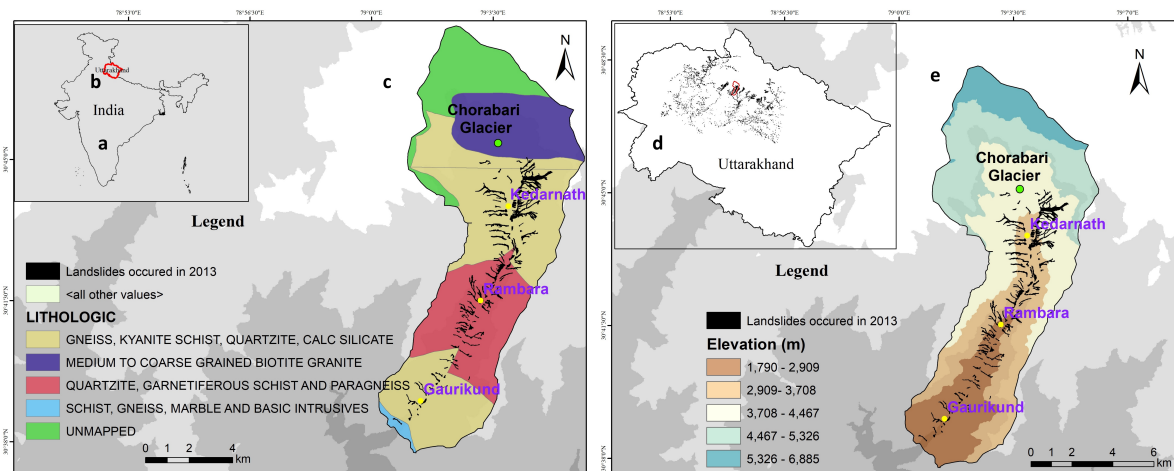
78°53'0"E 78°56'30"E 79°0'0"E 79°3'30"E

b
Uttarakhand
India
a

c
N
Chorabari Glacier
Kedarnath
Rambara
Gaurikund

30°45'0"N
30°42'0"N
30°38'0"N

Legend
Landslides occured in 2013
<all other values>
LITHOLOGIC
GNEISS, KYANITE SCHIST, QUARTZITE, CALC SILICATE
MEDIUM TO COARSE GRAINED BIOTITE GRANITE
QUARTZITE, GARNETIFEROUS SCHIST AND PARAGNEISS
SCHIST, GNEISS, MARBLE AND BASIC INTRUSIVES
UNMAPPED

0 1 2 4 km

78°53'0"E 78°56'30"E 79°0'0"E 79°3'30"E 79°7'0"E

d
Uttarakhand

e
N
Chorabari Glacier
Kedarnath
Rambara
Gaurikund

Legend
Landslides occured in 2013
Elevation (m)
1,790 - 2,909
2,909- 3,708
3,708 - 4,467
4,467 - 5,326
5,326 - 6,885

0 1 2 4 6 km